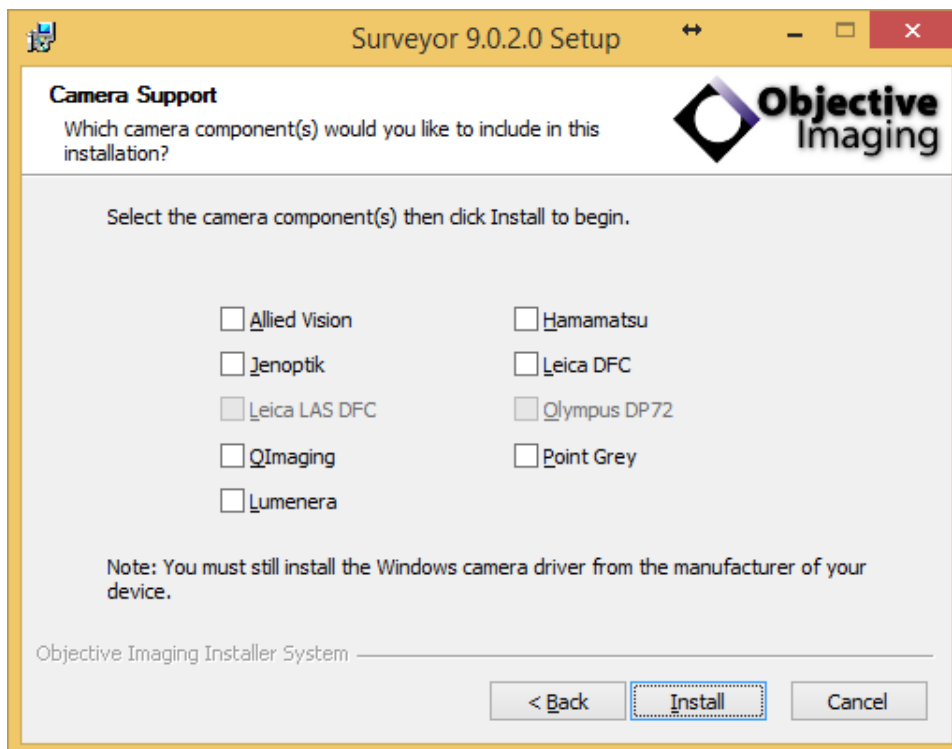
Surveyor 9.0.2.0 Setup

Camera Support
Which camera component(s) would you like to include in this installation?

Objective Imaging

Select the camera component(s) then click Install to begin.

Allied Vision
Jenoptik
Leica LAS DFC
QImaging
Lumenera

Hamamatsu
Leica DFC
Olympus DP72
Point Grey

Note: You must still install the Windows camera driver from the manufacturer of your device.

Objective Imaging Installer System

< Back
Install
Cancel